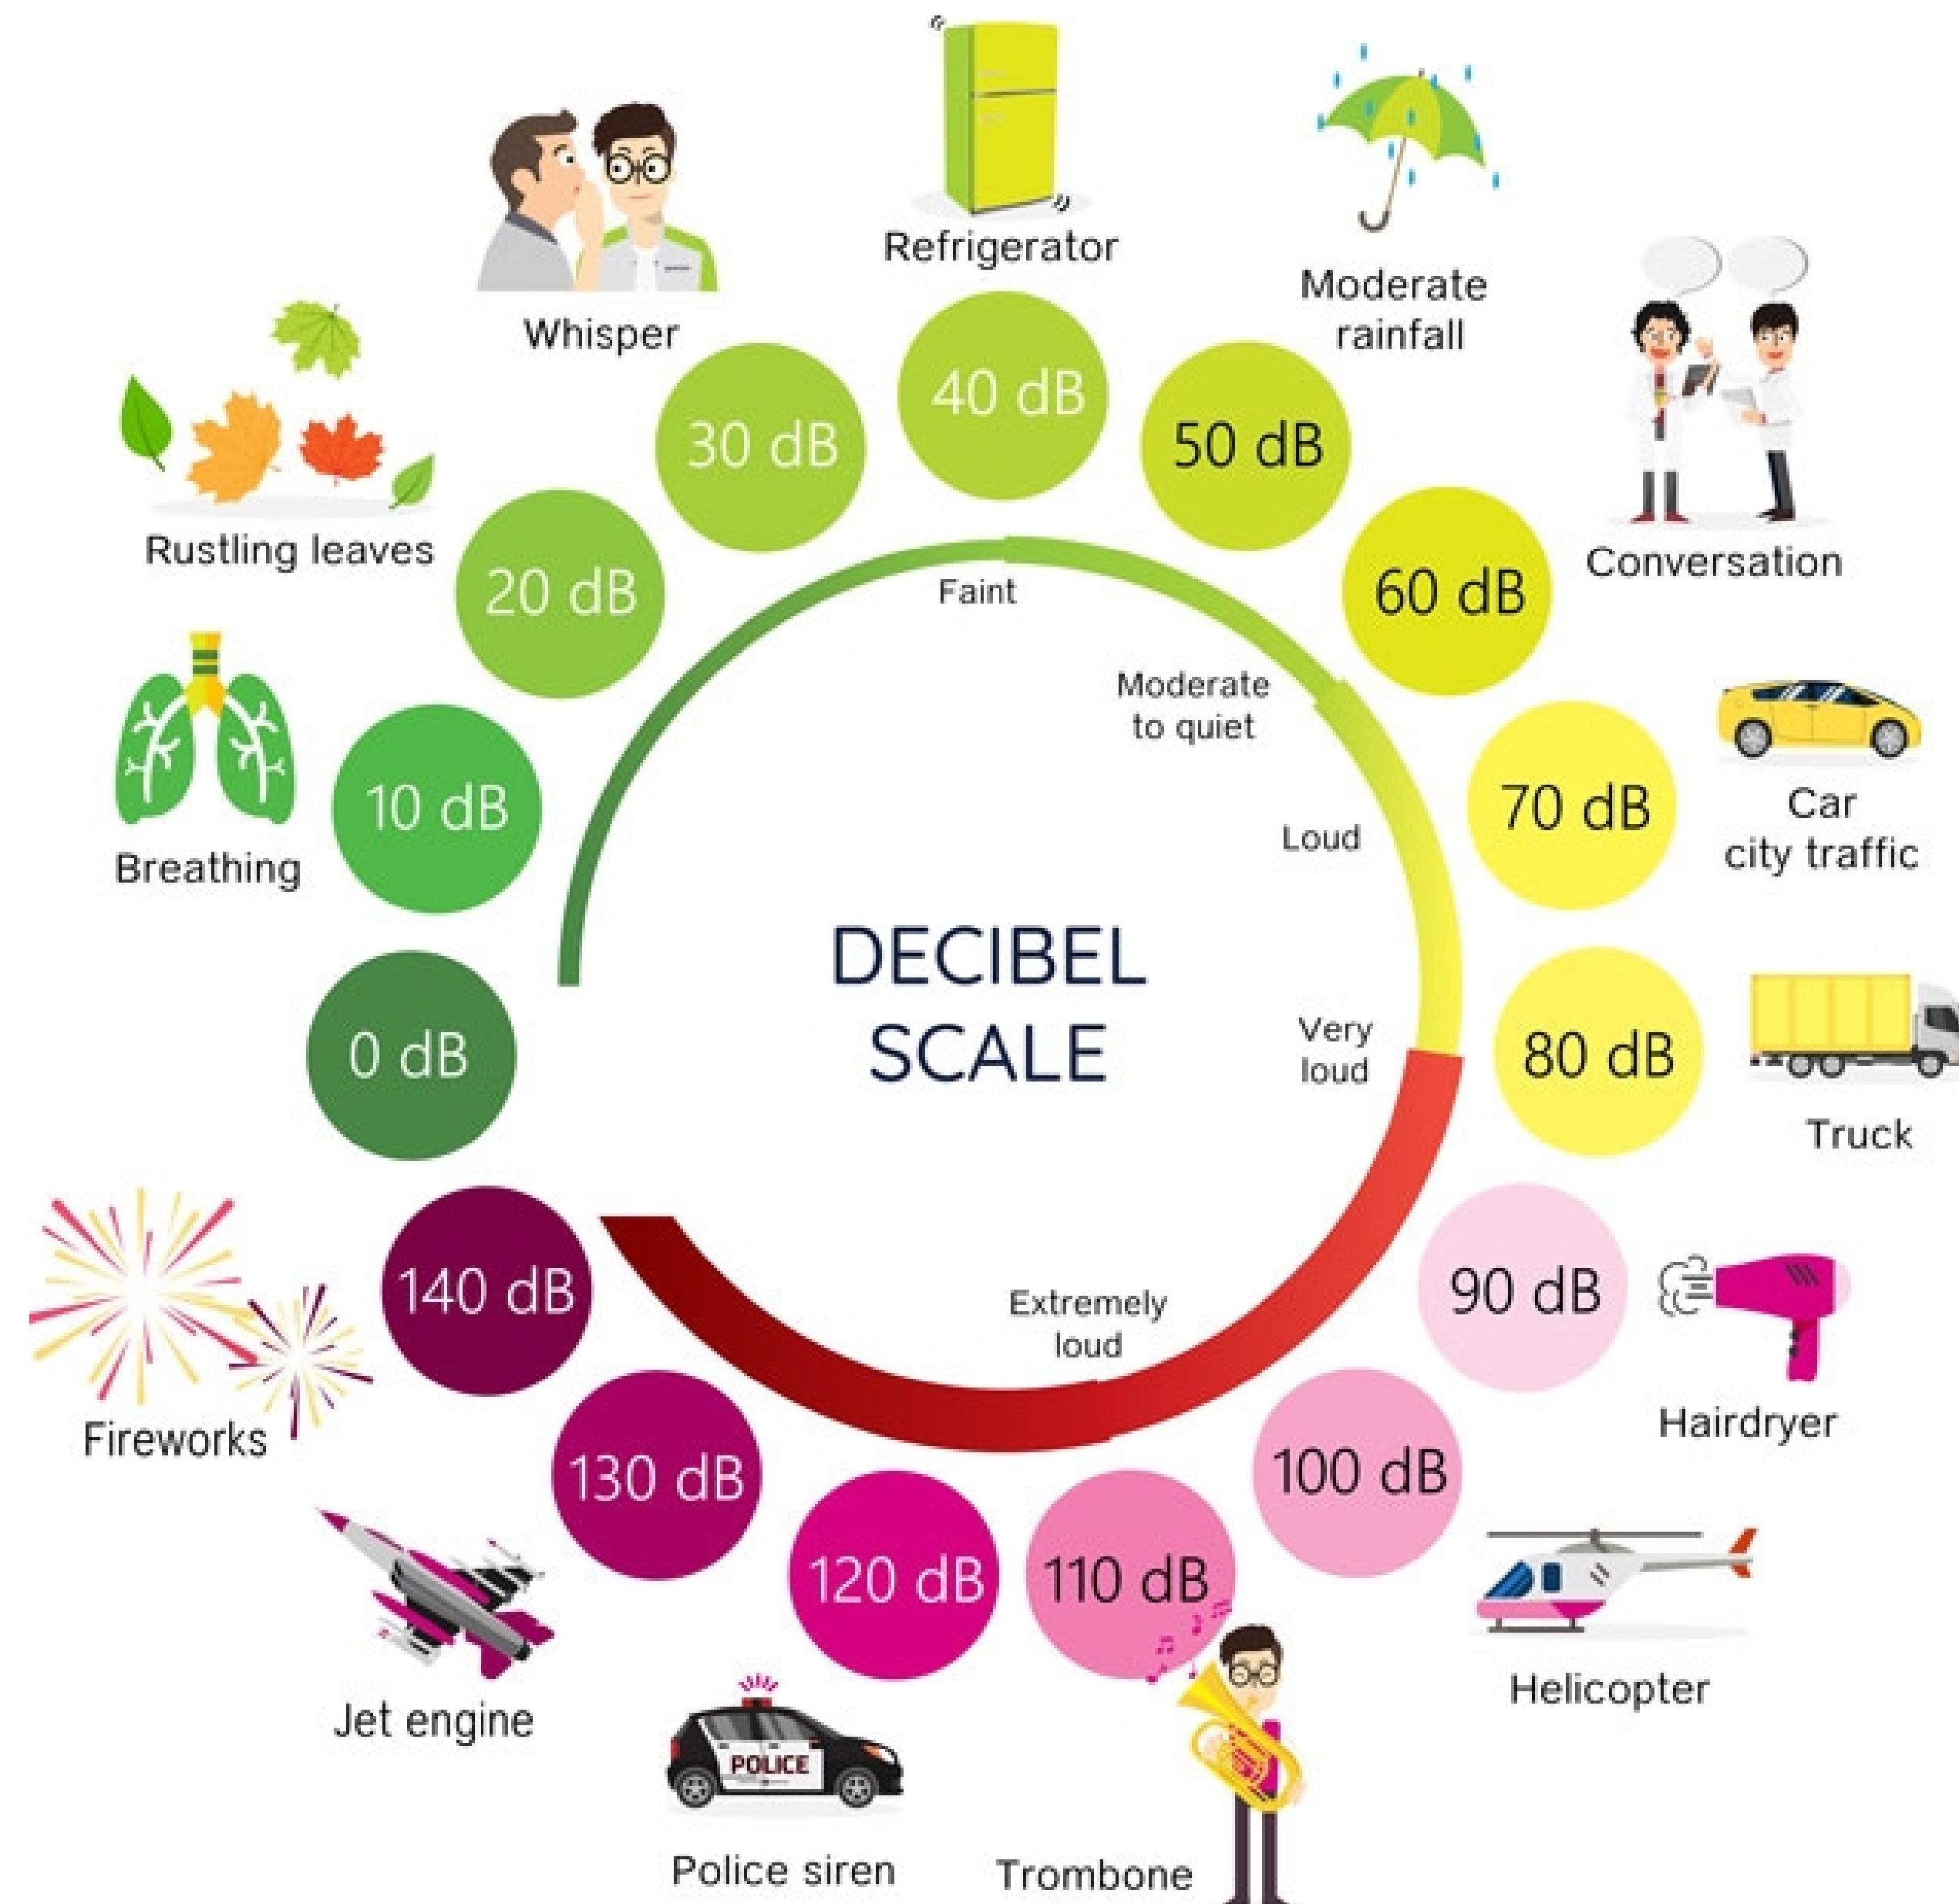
DECIBEL SCALE

0 dB

10 dB
Breathing

20 dB
Rustling leaves

30 dB
Whisper

40 dB
Refrigerator

50 dB
Moderate rainfall

60 dB
Conversation

70 dB
Car city traffic

80 dB
Truck

90 dB
Hairdryer

100 dB
Helicopter

110 dB
Trombone

120 dB
Police siren

130 dB
Jet engine

140 dB
Fireworks

Faint
Moderate to quiet
Loud
Very loud
Extremely loud

POLICE